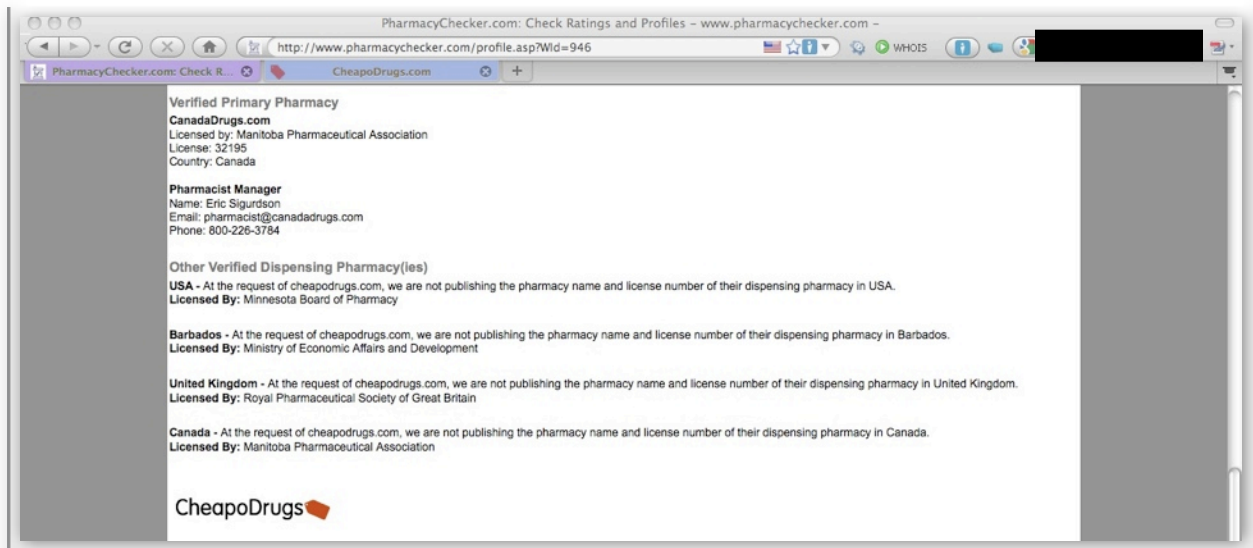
PharmacyChecker.com: Check Ratings and Profiles - www.pharmacychecker.com -

http://www.pharmacychecker.com/profile.asp?WId=946

WHOIS

PharmacyChecker.com: Check R...

CheapoDrugs.com

+

Verified Primary Pharmacy

CanadaDrugs.com
Licensed by: Manitoba Pharmaceutical Association
License: 32195
Country: Canada

Pharmacist Manager
Name: Eric Sigurdson
Email: pharmacist@canadadrugs.com
Phone: 800-226-3784

Other Verified Dispensing Pharmacy(ies)

USA - At the request of cheapodrugs.com, we are not publishing the pharmacy name and license number of their dispensing pharmacy in USA.
Licensed By: Minnesota Board of Pharmacy

Barbados - At the request of cheapodrugs.com, we are not publishing the pharmacy name and license number of their dispensing pharmacy in Barbados.
Licensed By: Ministry of Economic Affairs and Development

United Kingdom - At the request of cheapodrugs.com, we are not publishing the pharmacy name and license number of their dispensing pharmacy in United Kingdom.
Licensed By: Royal Pharmaceutical Society of Great Britain

Canada - At the request of cheapodrugs.com, we are not publishing the pharmacy name and license number of their dispensing pharmacy in Canada.
Licensed By: Manitoba Pharmaceutical Association

CheapoDrugs